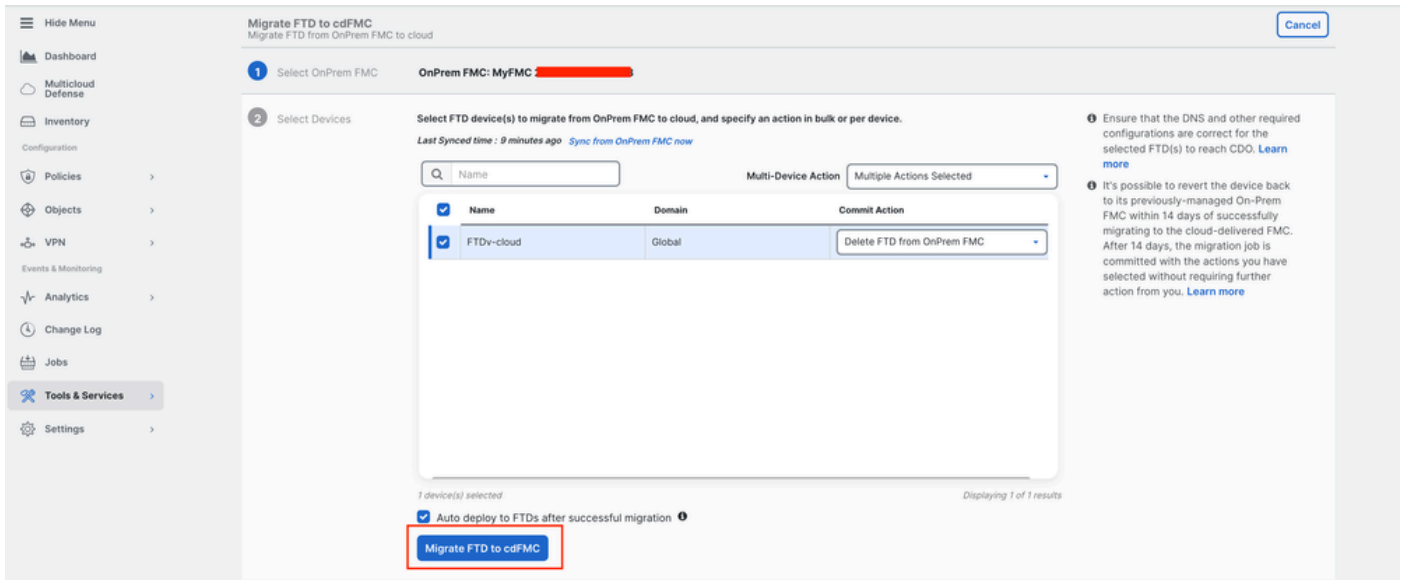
Hide Menu
Dashboard
Multicloud Defense
Inventory
Configuration
Policies
Objects
VPN
Events & Monitoring
Analytics
Change Log
Jobs
Tools & Services
Settings

Migrate FTD to cdFMC
Migrate FTD from OnPrem FMC to cloud

Cancel

1 Select OnPrem FMC
OnPrem FMC: MyFMC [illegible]

2 Select Devices
Select FTD device(s) to migrate from OnPrem FMC to cloud, and specify an action in bulk or per device.
Last Synced time : 9 minutes ago Sync from OnPrem FMC now

Name
Multi-Device Action Multiple Actions Selected

| Name | Domain | Commit Action |
|---|---|---|
| FTDv-cloud | Global | Delete FTD from OnPrem FMC |

1 device(s) selected
Displaying 1 of 1 results

Auto deploy to FTDs after successful migration

Migrate FTD to cdFMC

Ensure that the DNS and other required configurations are correct for the selected FTD(s) to reach CDO. Learn more

It's possible to revert the device back to its previously-managed On-Prem FMC within 14 days of successfully migrating to the cloud-delivered FMC. After 14 days, the migration job is committed with the actions you have selected without requiring further action from you. Learn more